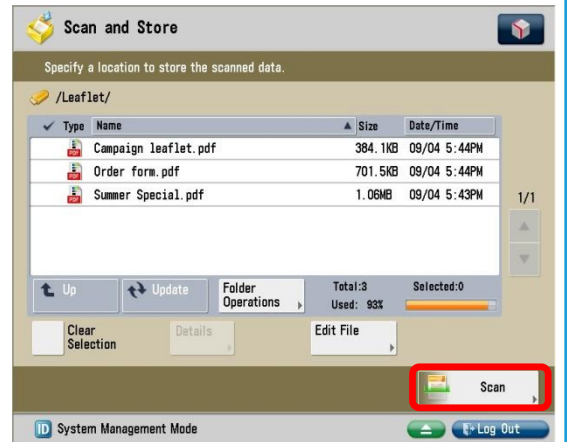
Scan and Store

Specify a location to store the scanned data.

/Leaflet/

| Type | Name | Size | Date/Time |
|---|---|---|---|
| | Campaign leaflet.pdf | 384.1KB | 09/04 5:44PM |
| | Order form.pdf | 701.5KB | 09/04 5:44PM |
| | Summer Special.pdf | 1.06MB | 09/04 5:43PM |

1/1

Up

Update

Folder Operations

Total:3

Used: 93%

Selected:0

Clear Selection

Details

Edit File

Scan

System Management Mode

Log Out